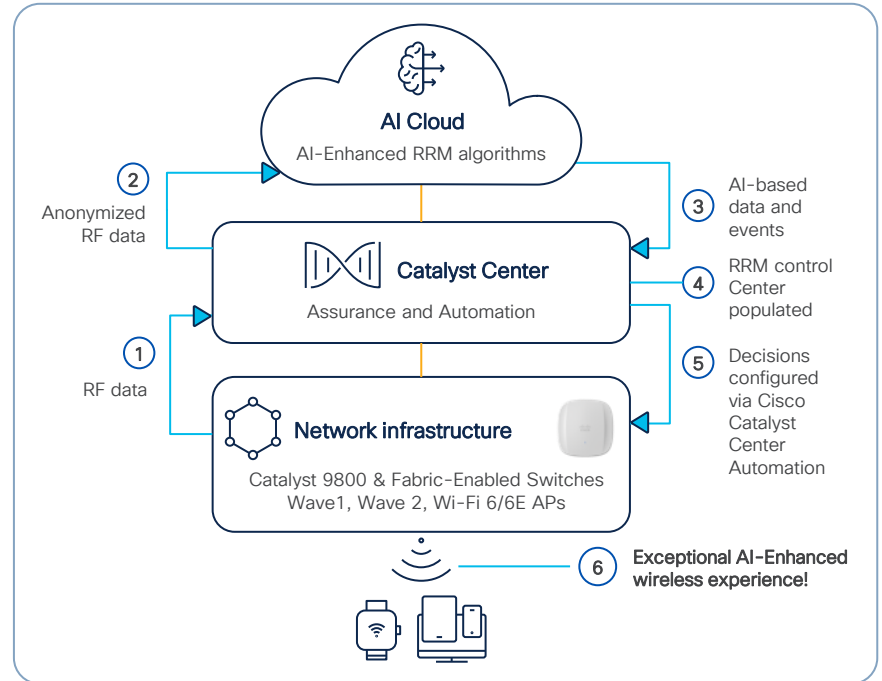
AI Cloud

AI-Enhanced RRM algorithms

2
Anonymized RF data

3
AI-based data and events

Catalyst Center

Assurance and Automation

4
RRM control Center populated

1
RF data

5
Decisions configured via Cisco Catalyst Center Automation

Network infrastructure

Catalyst 9800 & Fabric-Enabled Switches
Wave1, Wave 2, Wi-Fi 6/6E APs

6
Exceptional AI-Enhanced wireless experience!